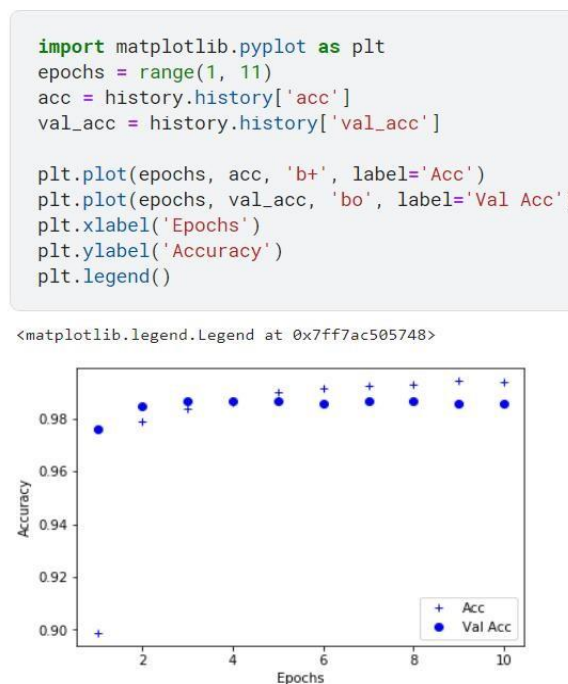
import matplotlib.pyplot as plt
epochs = range(1, 11)
acc = history.history['acc']
val_acc = history.history['val_acc']

plt.plot(epochs, acc, 'b+', label='Acc')
plt.plot(epochs, val_acc, 'bo', label='Val Acc'
plt.xlabel('Epochs')
plt.ylabel('Accuracy')
plt.legend()

<matplotlib.legend.Legend at 0x7ff7ac505748>

0.98
0.96
0.94
0.92
0.90
Accuracy
2
4
6
8
10
Epochs
Acc
Val Acc